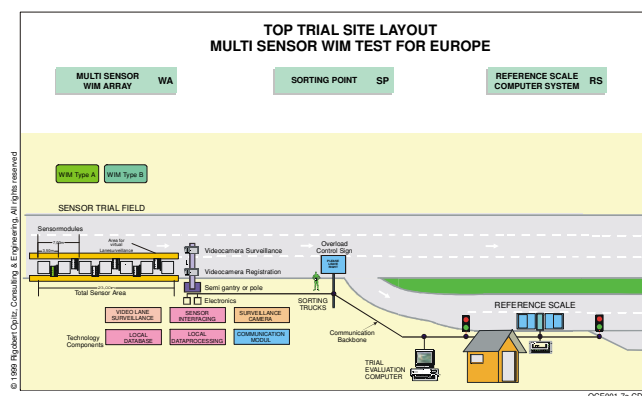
TOP TRIAL SITE LAYOUT
MULTI SENSOR WIM TEST FOR EUROPE

MULTI SENSOR WIM ARRAY WA

SORTING POINT SP

REFERENCE SCALE COMPUTER SYSTEM RS

WIM Type A

WIM Type B

SENSOR TRIAL FIELD

Sensormodules

Videocamera Surveillance

Videocamera Registration

Overload Control Sign

Semi gantry or pole

Electronics

Total Sensor Area

SORTING TRUCKS

REFERENCE SCALE

Technology Components

VIDEO LANE SURVEILLANCE

SENSOR INTERFACING

SURVEILLANCE CAMERA

LOCAL DATABASE

LOCAL DATAPROCESSING

COMMUNICATION MODUL

Communication Backbone

TRIAL EVALUATION COMPUTER

© 1999 Rigobert Opitz, Consulting & Engineering, All rights reserved

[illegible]